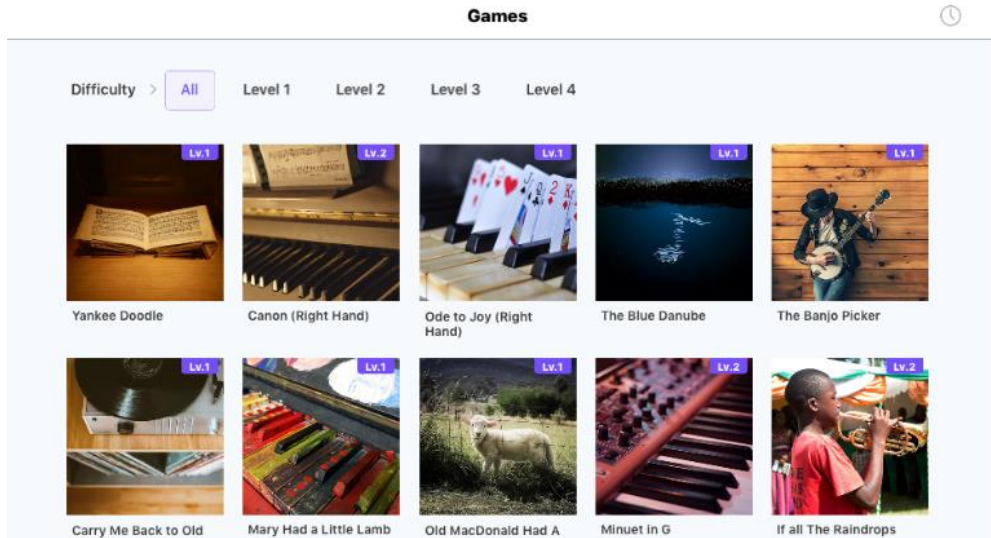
Games

Difficulty > All Level 1 Level 2 Level 3 Level 4

Lv.1
Yankee Doodle

Lv.2
Canon (Right Hand)

Lv.1
Ode to Joy (Right Hand)

Lv.1
The Blue Danube

Lv.1
The Banjo Picker

Lv.1
Carry Me Back to Old

Lv.1
Mary Had a Little Lamb

Lv.1
Old MacDonald Had A

Lv.2
Minuet in G

Lv.2
If all The Raindrops